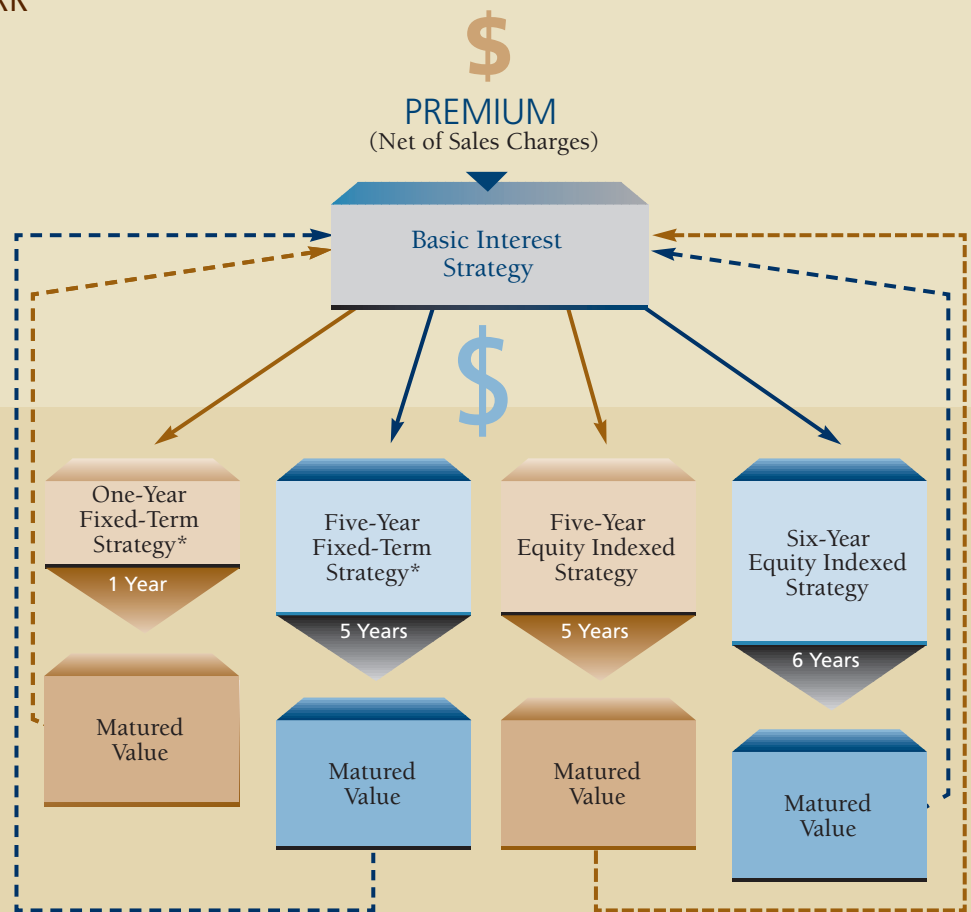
RK

$

PREMIUM
(Net of Sales Charges)

Basic Interest Strategy

$

One-Year Fixed-Term Strategy*

1 Year

Matured Value

Five-Year Fixed-Term Strategy*

5 Years

Matured Value

Five-Year Equity Indexed Strategy

5 Years

Matured Value

Six-Year Equity Indexed Strategy

6 Years

Matured Value